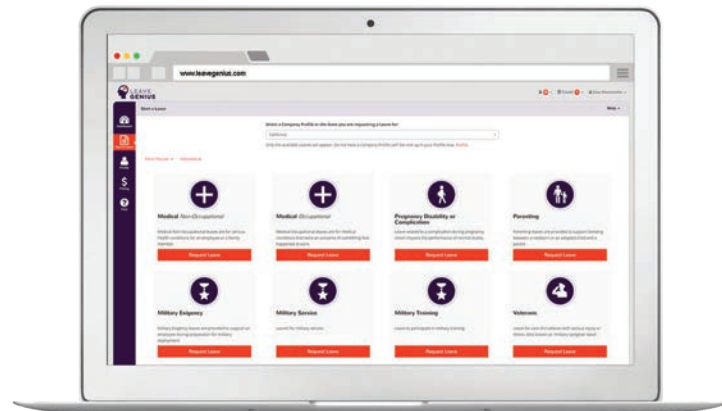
www.leavegenius.com

LEAVE GENIUS

Start a Leave

Help

Select a Company Profile or the State you are requesting a Leave for:

California

Medical Non-Occupational

Request Leave

Medical Occupational

Request Leave

Pregnancy Disability or Complication

Request Leave

Parenting

Request Leave

Military Exigency

Request Leave

Military Service

Request Leave

Military Training

Request Leave

Veterans

Request Leave